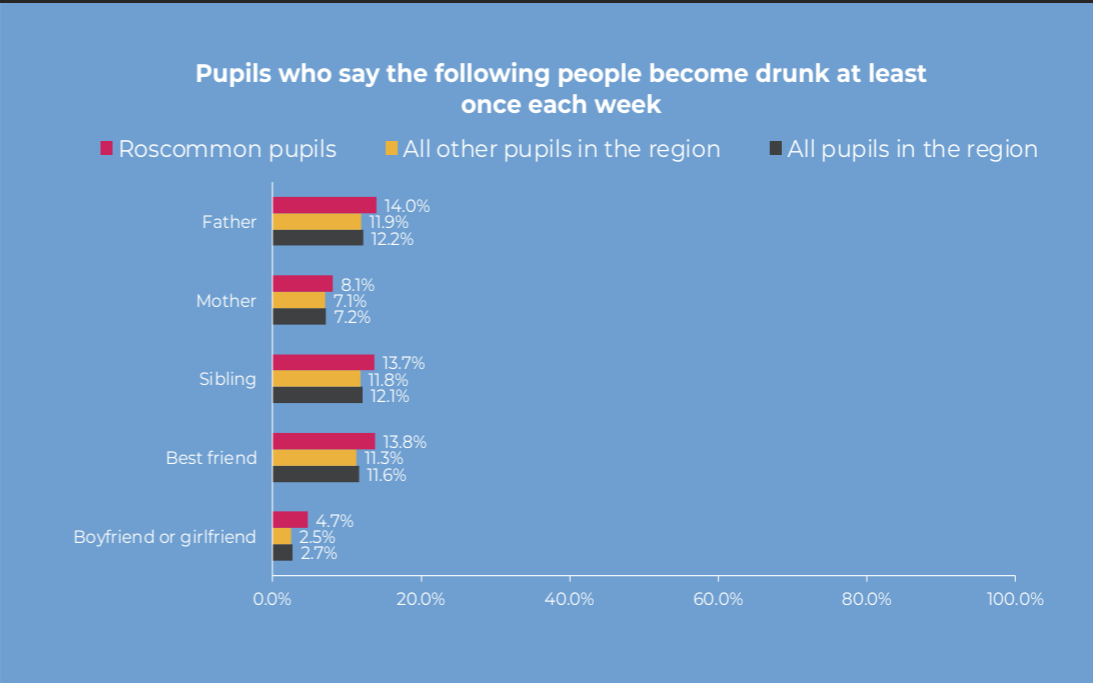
Pupils who say the following people become drunk at least once each week

Roscommon pupils
All other pupils in the region
All pupils in the region

Father
14.0%
11.9%
12.2%

Mother
8.1%
7.1%
7.2%

Sibling
13.7%
11.8%
12.1%

Best friend
13.8%
11.3%
11.6%

Boyfriend or girlfriend
4.7%
2.5%
2.7%

0.0%
20.0%
40.0%
60.0%
80.0%
100.0%